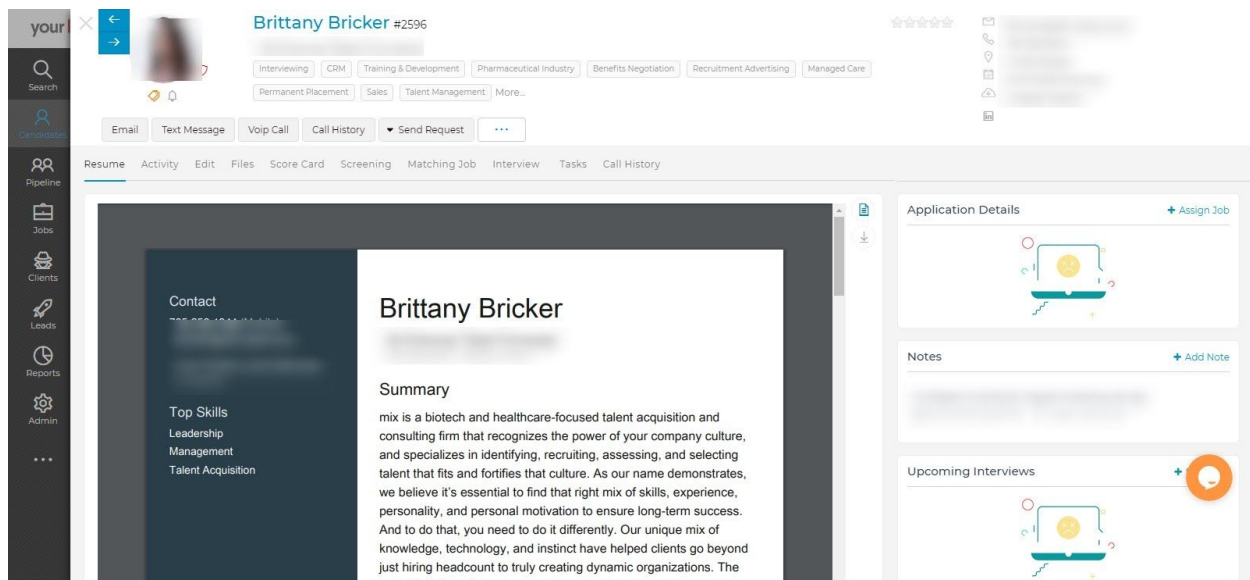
your

Search
Candidates
Pipeline
Jobs
Clients
Leads
Reports
Admin
...

Brittany Bricker #2596

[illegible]

Interviewing CRM Training & Development Pharmaceutical Industry Benefits Negotiation Recruitment Advertising Managed Care Permanent Placement Sales Talent Management More...

Email Text Message Voip Call Call History ▾ Send Request ···

Resume Activity Edit Files Score Card Screening Matching Job Interview Tasks Call History

Contact
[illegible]

Top Skills
Leadership
Management
Talent Acquisition

Brittany Bricker
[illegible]

Summary
mix is a biotech and healthcare-focused talent acquisition and consulting firm that recognizes the power of your company culture, and specializes in identifying, recruiting, assessing, and selecting talent that fits and fortifies that culture. As our name demonstrates, we believe it's essential to find that right mix of skills, experience, personality, and personal motivation to ensure long-term success. And to do that, you need to do it differently. Our unique mix of knowledge, technology, and instinct have helped clients go beyond just hiring headcount to truly creating dynamic organizations. The

Application Details
+ Assign Job

Notes
+ Add Note
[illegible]

Upcoming Interviews
+